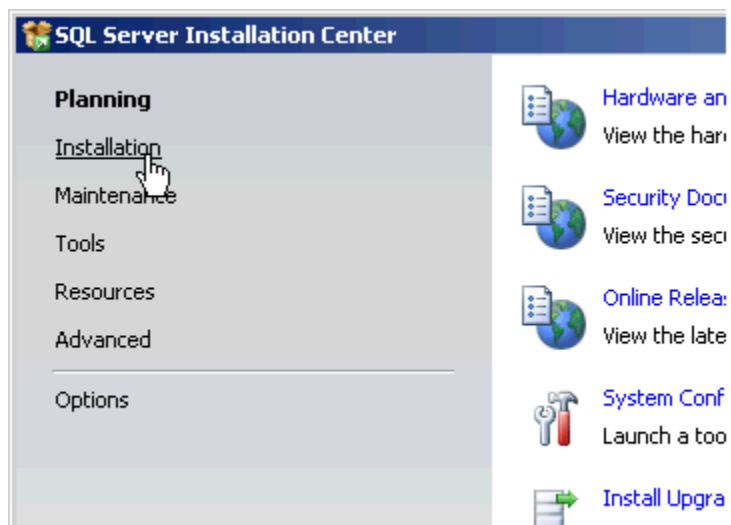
SQL Server Installation Center

Planning
Installation
Maintenance
Tools
Resources
Advanced
Options

Hardware an
View the hard

Security Docu
View the secu

Online Releas
View the late

System Conf
Launch a too

Install Upgra